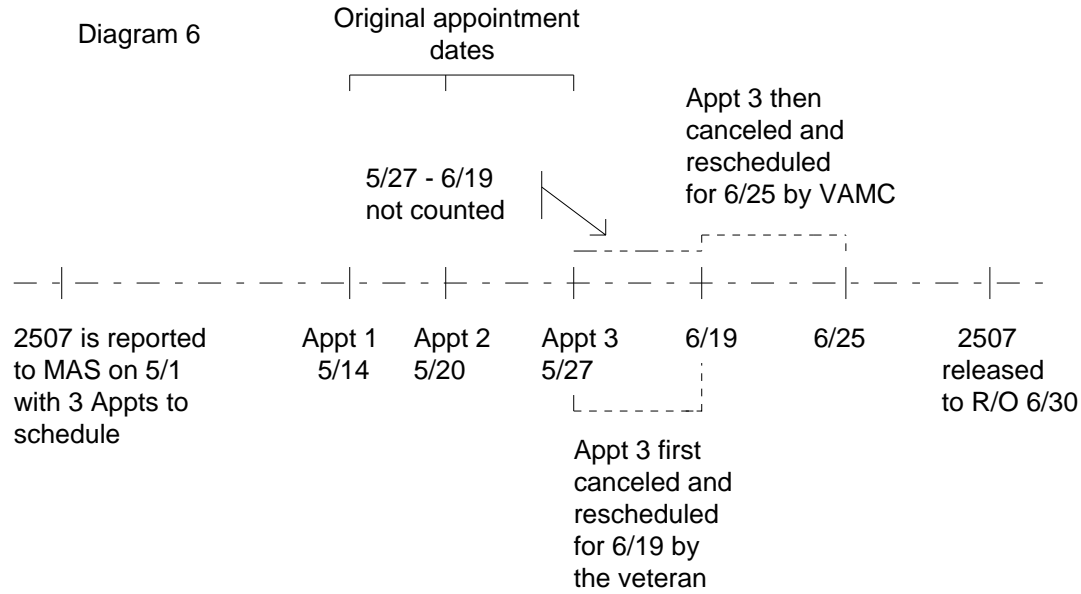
Diagram 6

Original appointment dates

Appt 3 then canceled and rescheduled for 6/25 by VAMC

5/27 - 6/19 not counted

2507 is reported to MAS on 5/1 with 3 Appts to schedule

Appt 1 5/14

Appt 2 5/20

Appt 3 5/27

6/19

6/25

2507 released to R/O 6/30

Appt 3 first canceled and rescheduled for 6/19 by the veteran